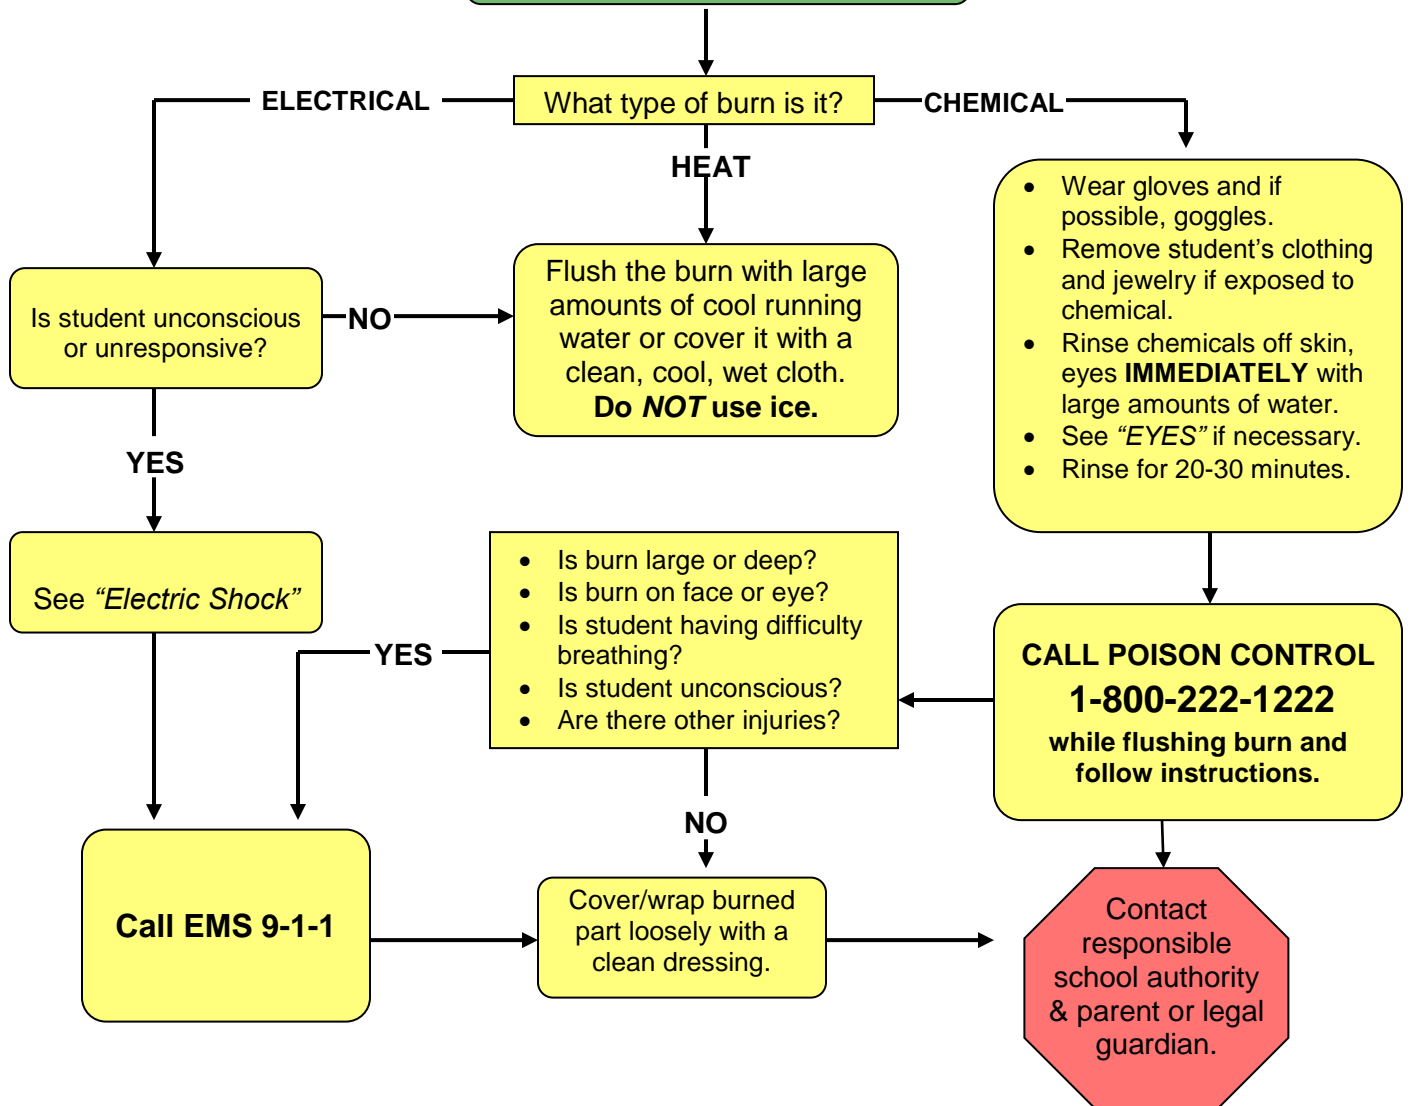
What type of burn is it?

ELECTRICAL

HEAT

CHEMICAL

Is student unconscious or unresponsive?

NO

Flush the burn with large amounts of cool running water or cover it with a clean, cool, wet cloth. **Do *NOT* use ice.**

- Wear gloves and if possible, goggles.
- Remove student's clothing and jewelry if exposed to chemical.
- Rinse chemicals off skin, eyes **IMMEDIATELY** with large amounts of water.
- See *"EYES"* if necessary.
- Rinse for 20-30 minutes.

YES

See *"Electric Shock"*

YES

- Is burn large or deep?
- Is burn on face or eye?
- Is student having difficulty breathing?
- Is student unconscious?
- Are there other injuries?

**CALL POISON CONTROL**
**1-800-222-1222**
**while flushing burn and follow instructions.**

NO

**Call EMS 9-1-1**

Cover/wrap burned part loosely with a clean dressing.

Contact responsible school authority & parent or legal guardian.